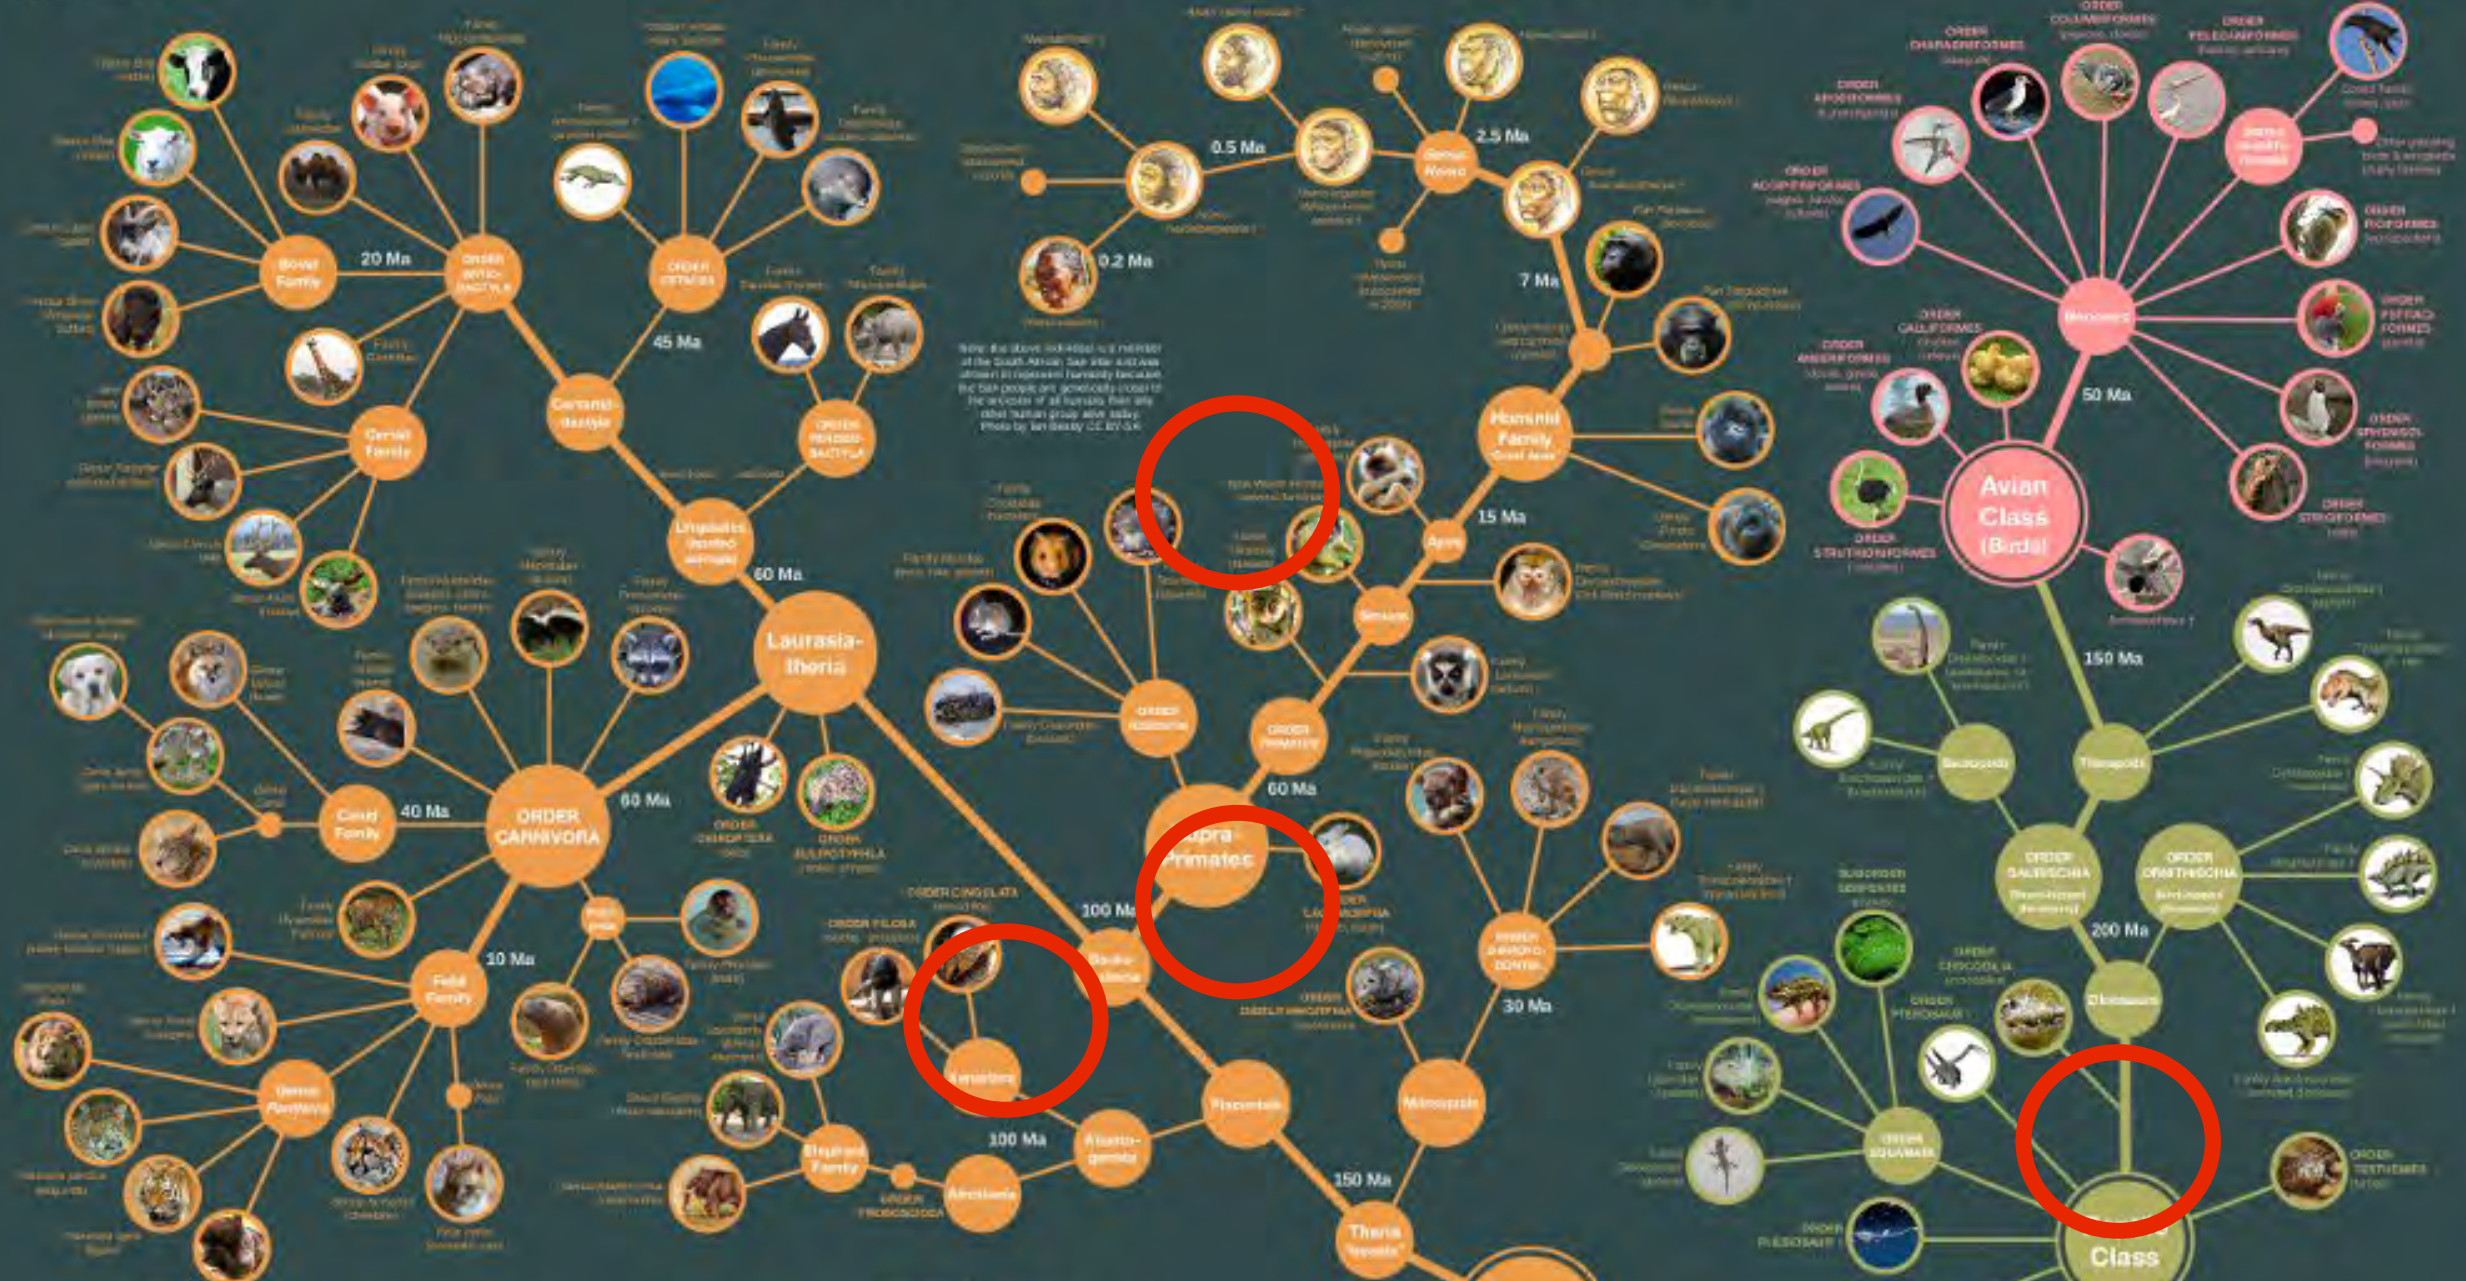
20 Ma

Bovid Family

ORDER ARTIO-DACTYLA

ORDER CETACEA

45 Ma

Cetarti-dactyla

ORDER PERISSO-DACTYLA

Cervid Family

Ungulates (hoofed animals)

60 Ma

Laurasia-theria

40 Ma

Canid Family

ORDER CARNIVORA

60 Ma

10 Ma

Felid Family

Genus Panthera

100 Ma

100 Ma

Afrotheria

Elephant Family

Xenarthra

Atlanto-genata

Placentals

150 Ma

Theria

Marsupials

30 Ma

Supra-Primates

60 Ma

ORDER PRIMATES

Simians

Apes

15 Ma

Hominid Family

7 Ma

0.5 Ma

0.2 Ma

2.5 Ma

Genus Homo

Avian Class (Birds)

50 Ma

150 Ma

Theropods

Sauropods

200 Ma

Dinosaurs

ORDER SAURISCHIA

ORDER ORNITHISCHIA

ORDER SQUAMATA

Class